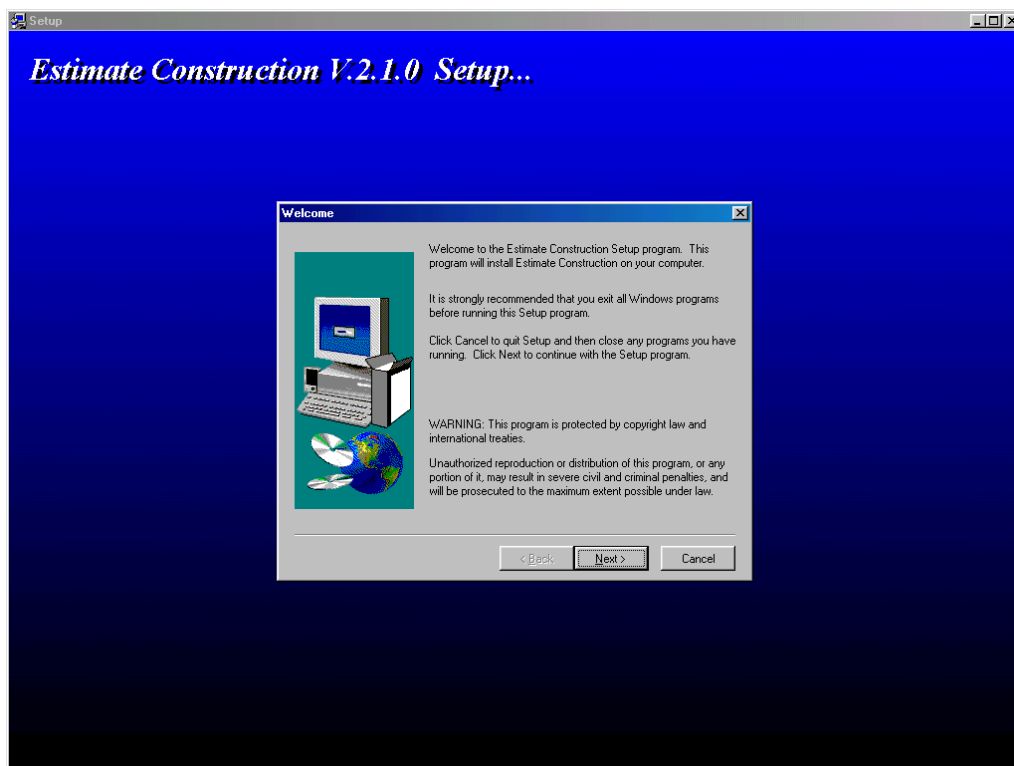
Setup

Estimate Construction V.2.1.0 Setup...

Welcome

Welcome to the Estimate Construction Setup program. This program will install Estimate Construction on your computer.

It is strongly recommended that you exit all Windows programs before running this Setup program.

Click Cancel to quit Setup and then close any programs you have running. Click Next to continue with the Setup program.

WARNING: This program is protected by copyright law and international treaties.

Unauthorized reproduction or distribution of this program, or any portion of it, may result in severe civil and criminal penalties, and will be prosecuted to the maximum extent possible under law.

< Back Next > Cancel